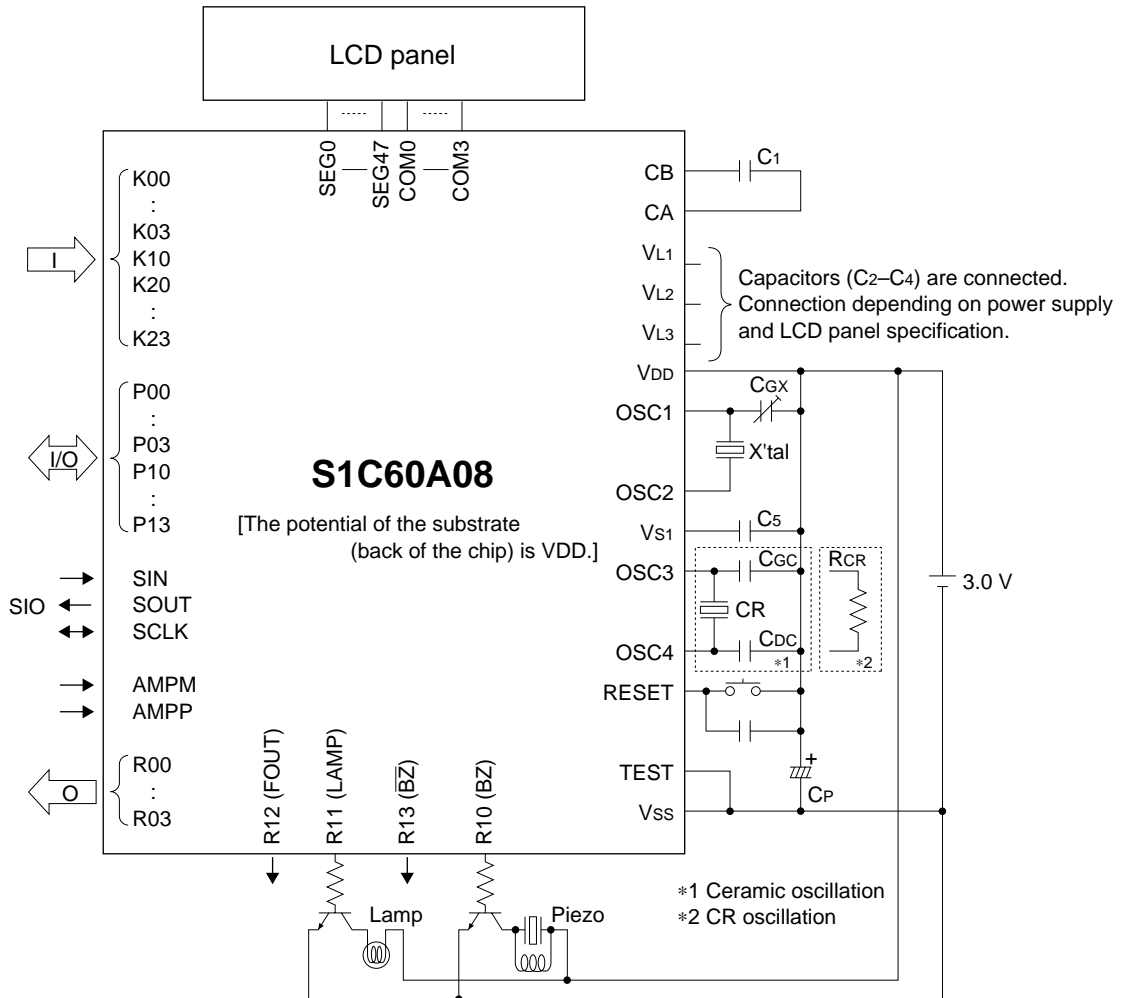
LCD panel

SEG0
SEG47
COM0
COM3

K00
:
K03
K10
K20
:
K23

I

P00
:
P03
P10
:
P13

I/O

S1C60A08

[The potential of the substrate (back of the chip) is VDD.]

SIN
SIO SOUT
SCLK

AMPM
AMPP

R00
:
R03

O

R12 (FOUT)
R11 (LAMP)
R13 ($\overline{BZ}$)
R10 (BZ)

CB
CA
$C_1$
$V_{L1}$
$V_{L2}$
$V_{L3}$
Capacitors ($C_2$–$C_4$) are connected. Connection depending on power supply and LCD panel specification.
$V_{DD}$
$C_{GX}$
OSC1
X'tal
OSC2
$V_{S1}$
$C_5$
OSC3
$C_{GC}$
$R_{CR}$
CR
3.0 V
OSC4
$C_{DC}$
∗1
∗2
RESET
TEST
$C_P$
$V_{SS}$

Lamp
Piezo

∗1 Ceramic oscillation
∗2 CR oscillation